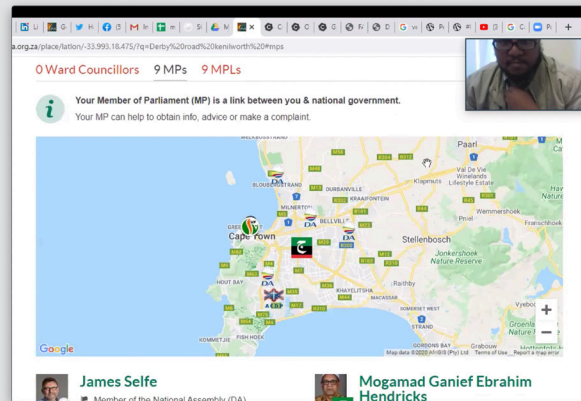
a.org.za/place/latlon/-33.993,18.475/?q=Derby%20road%20kenilworth%20#mps

0 Ward Councillors 9 MPs 9 MPLs

Your Member of Parliament (MP) is a link between you & national government.

Your MP can help to obtain info, advice or make a complaint.

Paarl
BLOUBERGSTRAND
DURBANVILLE
De Vue Winelands Lifestyle Estate
Klapmuts
KRAAIFONTEIN
BELLVILLE
MILNERTON
Wemmershoek
Franschhoek
Cape Town
Stellenbosch
Jonkershoek Nature Reserve
KHAYELITSHA
MACASSAR
Raithby
STRAND
Vyeboom
Grabouw
KOMMETJIE
FISH HOEK
Google
Map data ©2020 AfriGIS (Pty) Ltd Terms of Use Report a map error

James Selfe
Member of the National Assembly (DA)

Mogamad Ganief Ebrahim Hendricks